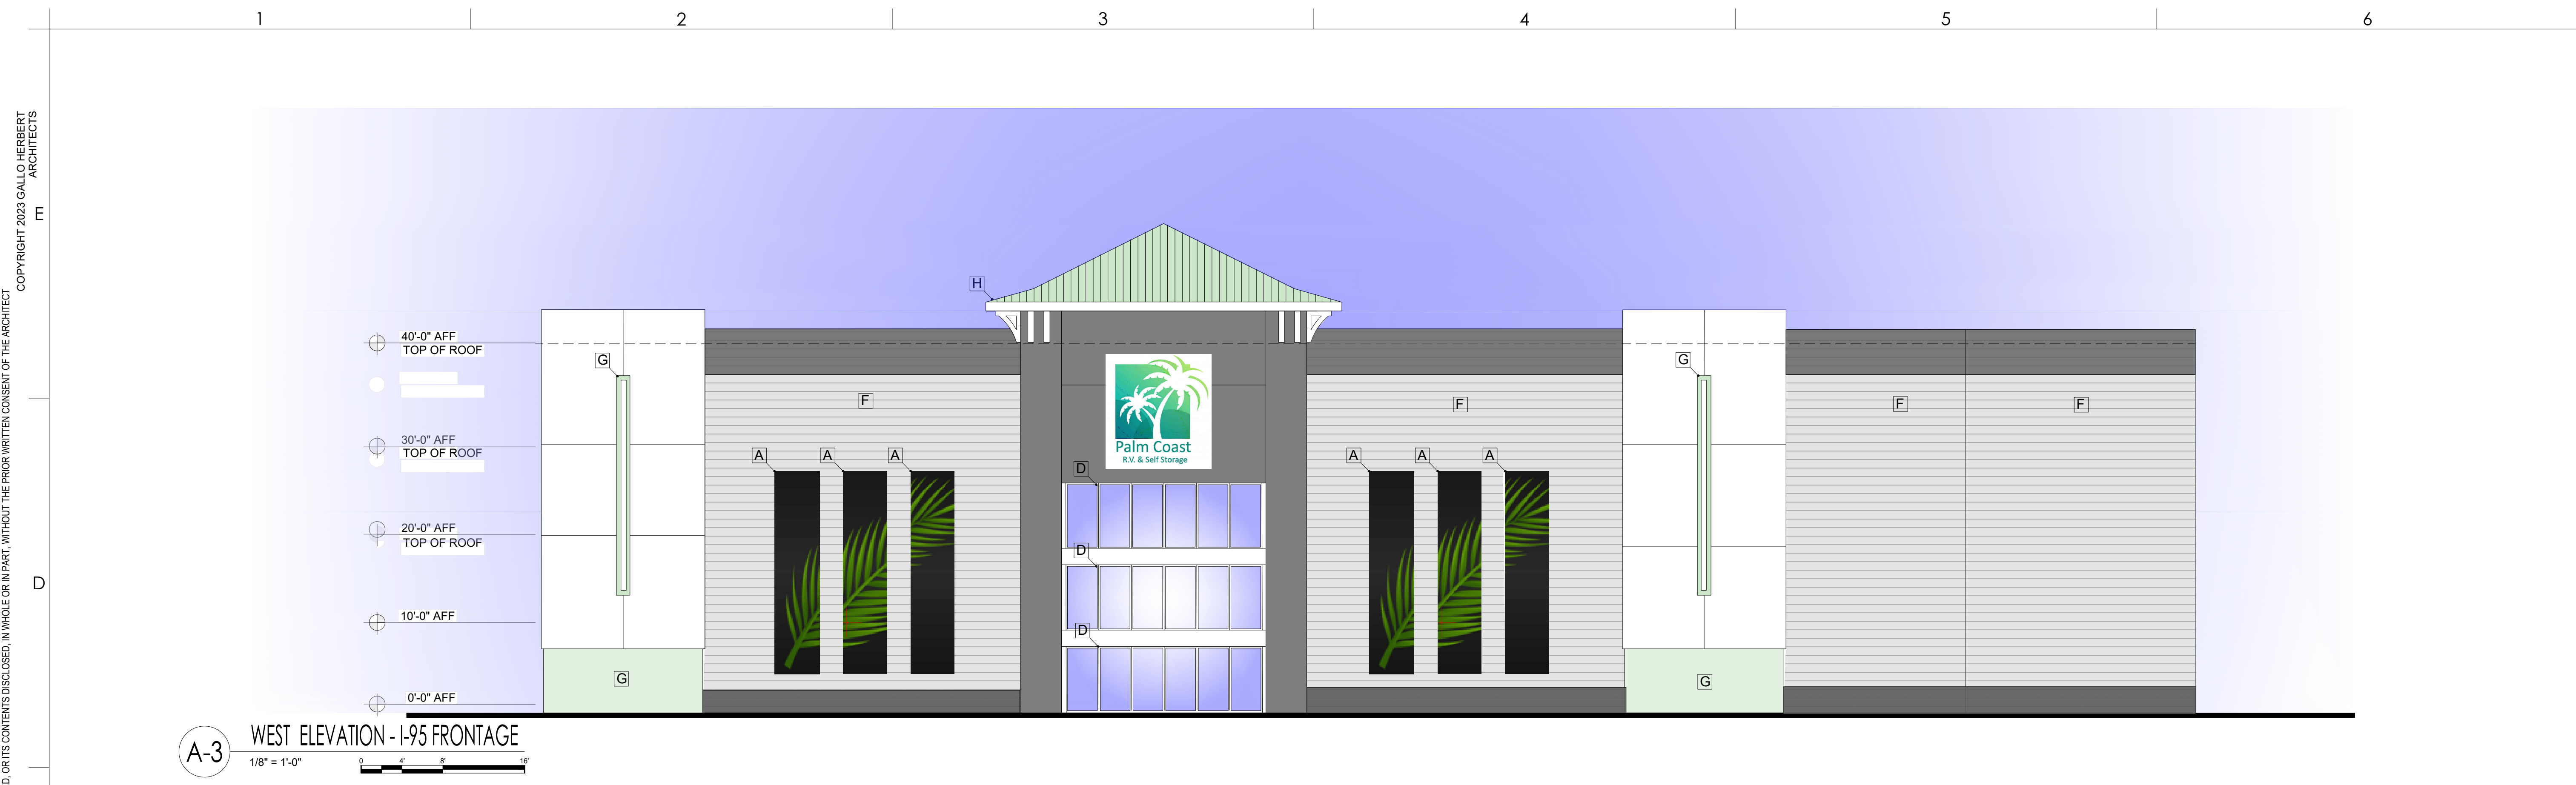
1
2
3
4
5
6

COPYRIGHT 2023 GALLO HERBERT ARCHITECTS
D, OR ITS CONTENTS DISCLOSED, IN WHOLE OR IN PART, WITHOUT THE PRIOR WRITTEN CONSENT OF THE ARCHITECT

E
D

40'-0" AFF
TOP OF ROOF

30'-0" AFF
TOP OF ROOF

20'-0" AFF
TOP OF ROOF

10'-0" AFF

0'-0" AFF

H
G
F
A
A
A
G
Palm Coast
R.V. & Self Storage
D
D
D
F
A
A
A
G
G
F
F

A-3
WEST ELEVATION - I-95 FRONTAGE
1/8" = 1'-0"
0 4' 8' 16'